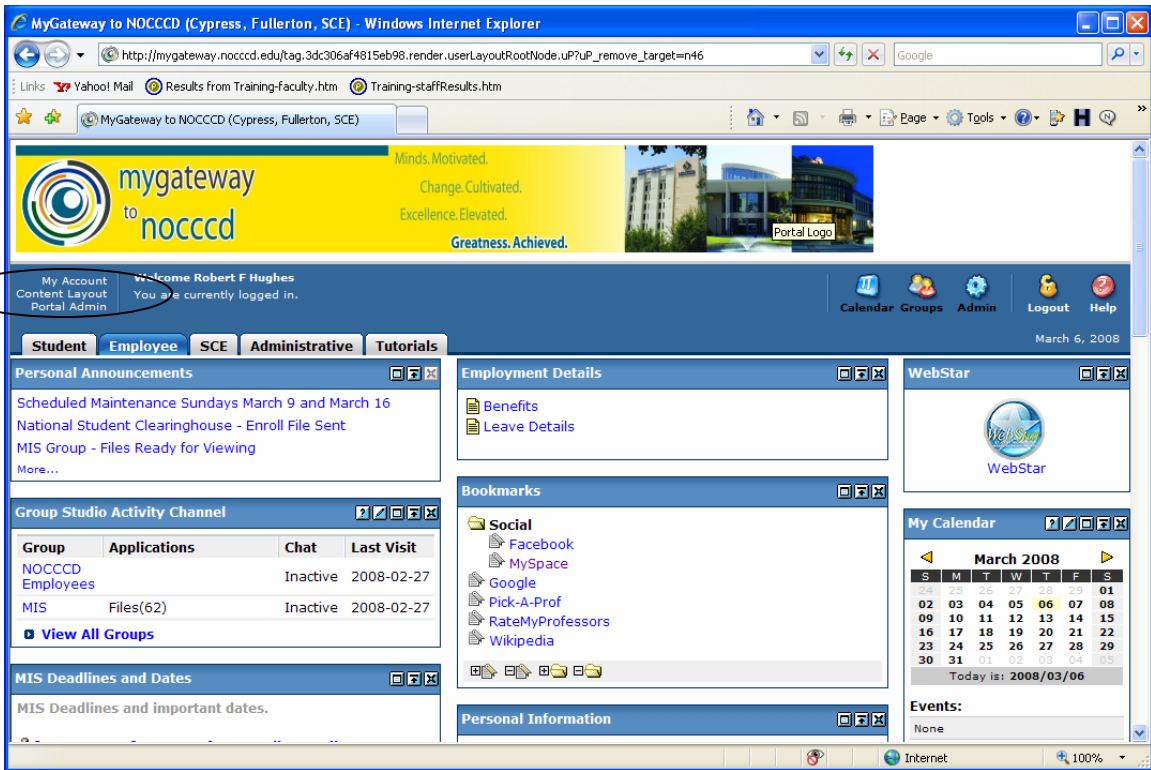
MyGateway to NOCCCD (Cypress, Fullerton, SCE) - Windows Internet Explorer

http://mygateway.nocccd.edu/tag.3dc306af4815eb98.render.userLayoutRootNode.uP?uP_remove_target=n46

Google

Links Yahoo! Mail Results from Training-faculty.htm Training-staffResults.htm

MyGateway to NOCCCD (Cypress, Fullerton, SCE)

Page Tools

mygateway to nocccd

Minds.Motivated.
Change.Cultivated.
Excellence.Elevated.
Greatness. Achieved.

Portal Logo

My Account
Content Layout
Portal Admin

Welcome Robert F Hughes
You are currently logged in.

Calendar Groups Admin Logout Help

Student Employee SCE Administrative Tutorials

March 6, 2008

Personal Announcements

Scheduled Maintenance Sundays March 9 and March 16
National Student Clearinghouse - Enroll File Sent
MIS Group - Files Ready for Viewing
More...

Employment Details

Benefits
Leave Details

WebStar

WebStar

Group Studio Activity Channel

| Group | Applications | Chat | Last Visit |
|---|---|---|---|
| NOCCCD Employees | | Inactive | 2008-02-27 |
| MIS | Files(62) | Inactive | 2008-02-27 |

View All Groups

Bookmarks

Social
Facebook
MySpace
Google
Pick-A-Prof
RateMyProfessors
Wikipedia

My Calendar

March 2008

| S | M | T | W | T | F | S |
|---|---|---|---|---|---|---|
| 24 | 25 | 26 | 27 | 28 | 29 | 01 |
| 02 | 03 | 04 | 05 | 06 | 07 | 08 |
| 09 | 10 | 11 | 12 | 13 | 14 | 15 |
| 16 | 17 | 18 | 19 | 20 | 21 | 22 |
| 23 | 24 | 25 | 26 | 27 | 28 | 29 |
| 30 | 31 | 01 | 02 | 03 | 04 | 05 |

Today is: 2008/03/06

MIS Deadlines and Dates

MIS Deadlines and important dates.

Personal Information

Events:
None

Internet 100%